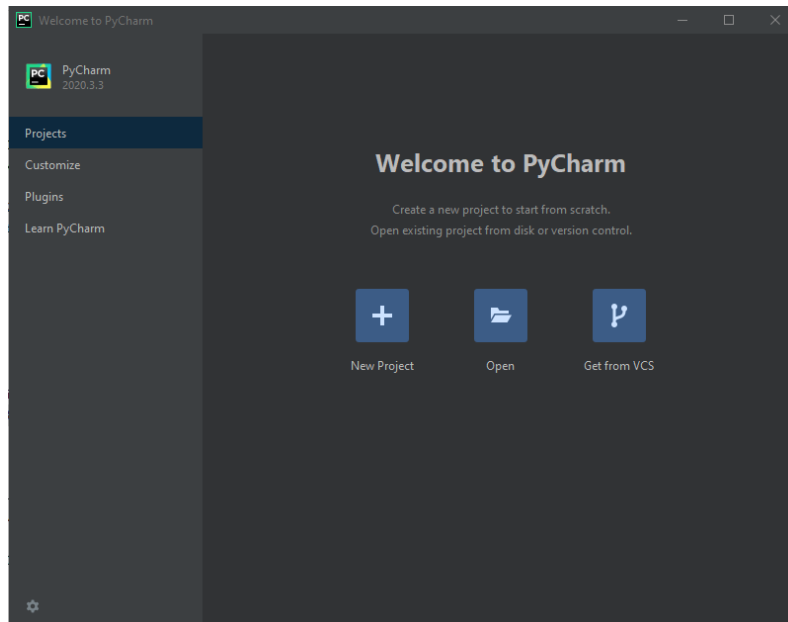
PC Welcome to PyCharm

PC PyCharm
2020.3.3

Projects
Customize
Plugins
Learn PyCharm

Welcome to PyCharm

Create a new project to start from scratch.
Open existing project from disk or version control.

New Project
Open
Get from VCS